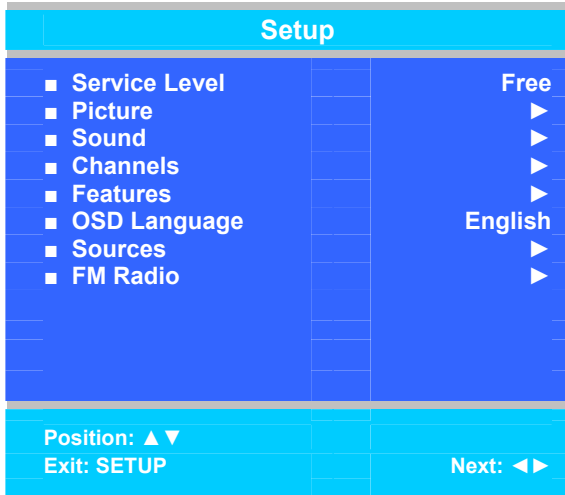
Setup

| | |
|---|---|
| ■ Service Level | Free |
| ■ Picture | ► |
| ■ Sound | ► |
| ■ Channels | ► |
| ■ Features | ► |
| ■ OSD Language | English |
| ■ Sources | ► |
| ■ FM Radio | ► |

Position: ▲▼
Exit: SETUP
Next: ◄►